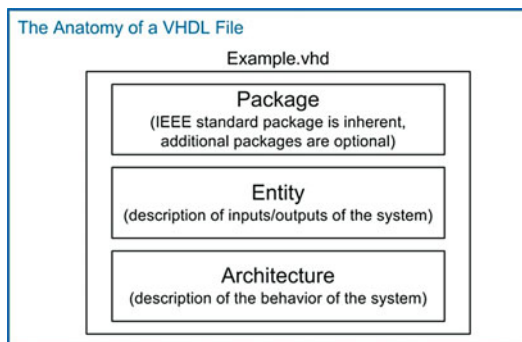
The Anatomy of a VHDL File

Example.vhd

Package
(IEEE standard package is inherent, additional packages are optional)

Entity
(description of inputs/outputs of the system)

Architecture
(description of the behavior of the system)